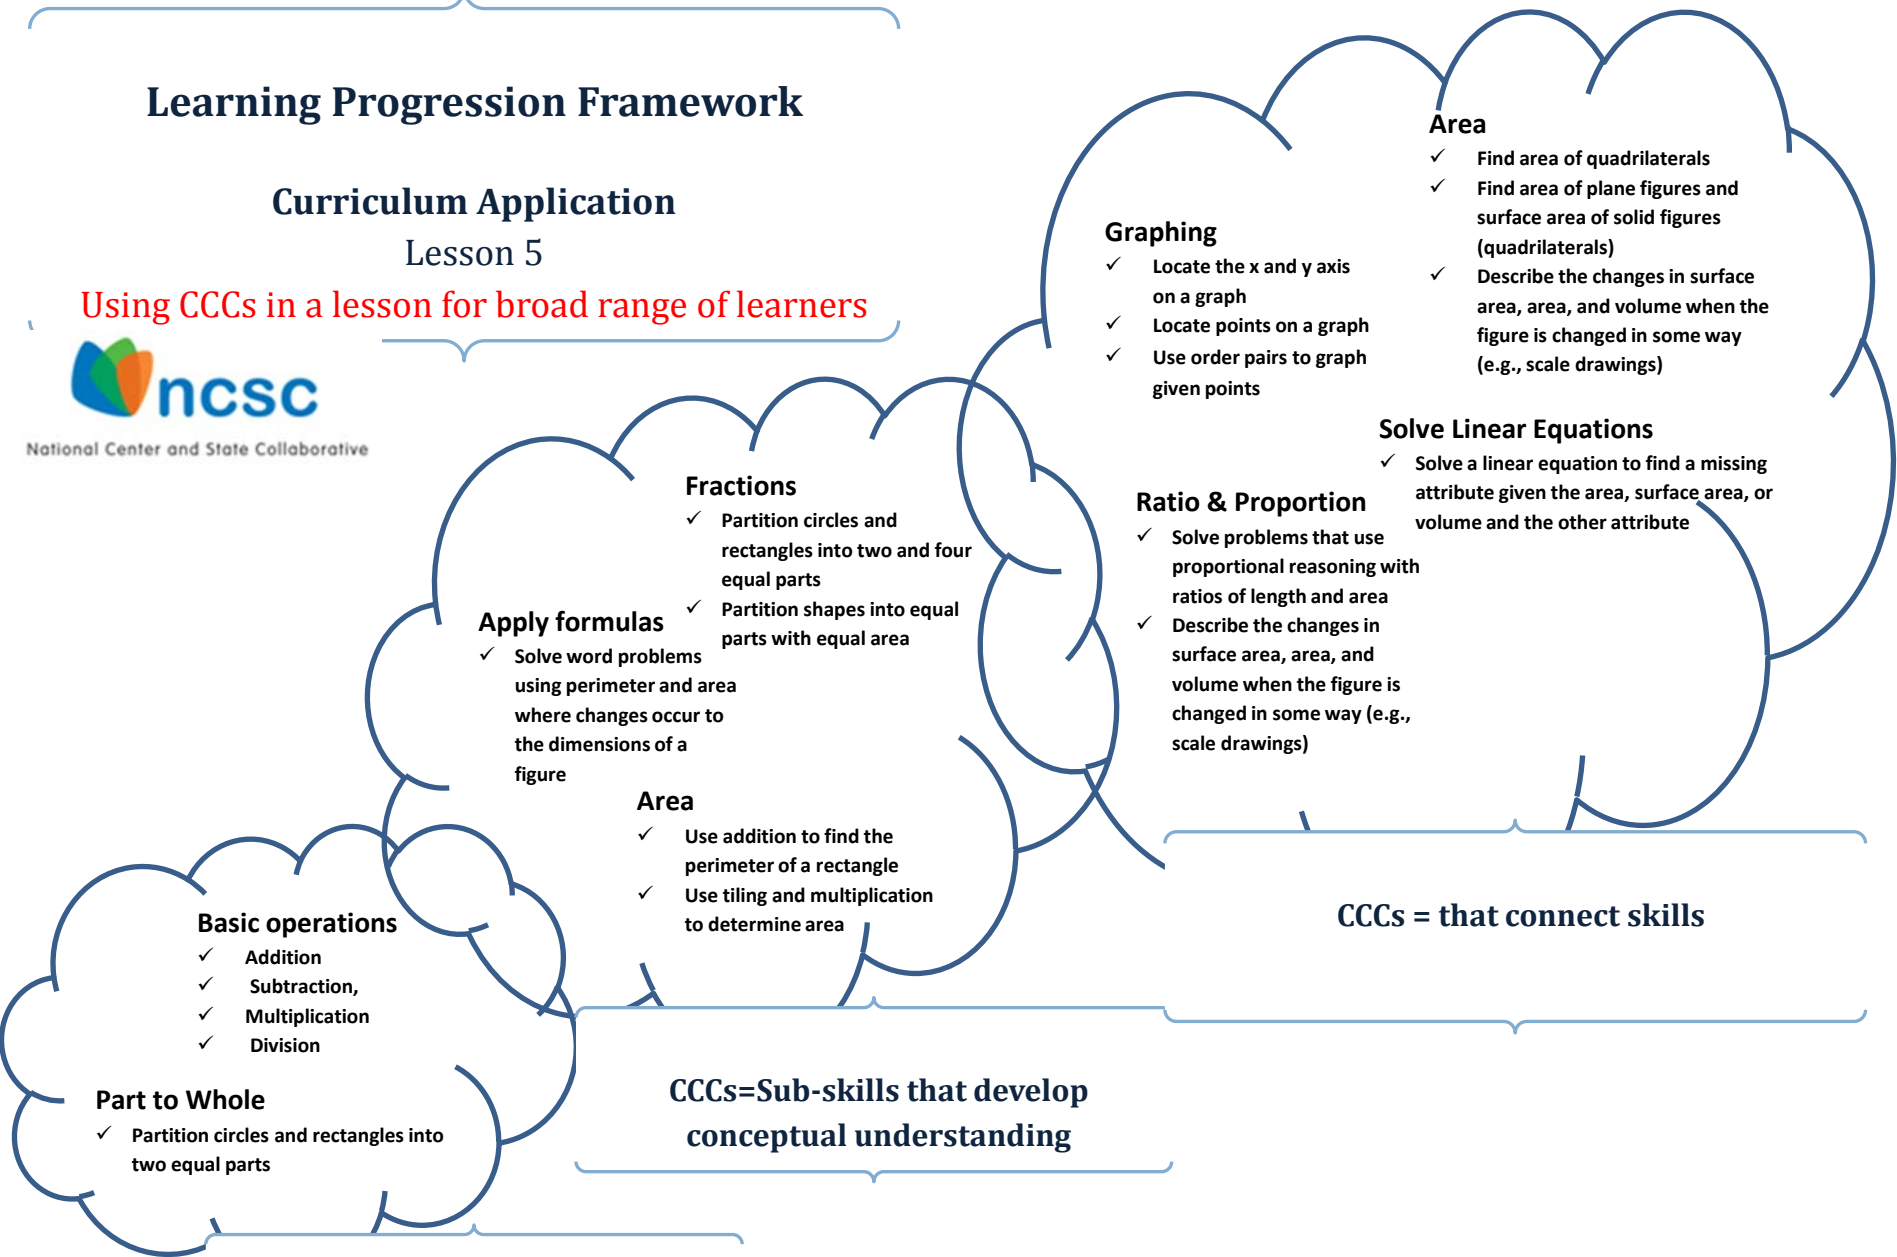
Learning Progression Framework

Curriculum Application

Lesson 5

Using CCCs in a lesson for broad range of learners

ncsc

National Center and State Collaborative

Area
✓ Find area of quadrilaterals
✓ Find area of plane figures and surface area of solid figures (quadrilaterals)
✓ Describe the changes in surface area, area, and volume when the figure is changed in some way (e.g., scale drawings)

Graphing
✓ Locate the x and y axis on a graph
✓ Locate points on a graph
✓ Use order pairs to graph given points

Solve Linear Equations
✓ Solve a linear equation to find a missing attribute given the area, surface area, or volume and the other attribute

Ratio & Proportion
✓ Solve problems that use proportional reasoning with ratios of length and area
✓ Describe the changes in surface area, area, and volume when the figure is changed in some way (e.g., scale drawings)

Fractions
✓ Partition circles and rectangles into two and four equal parts
✓ Partition shapes into equal parts with equal area

Apply formulas
✓ Solve word problems using perimeter and area where changes occur to the dimensions of a figure

Area
✓ Use addition to find the perimeter of a rectangle
✓ Use tiling and multiplication to determine area

CCCs = that connect skills

Basic operations
✓ Addition
✓ Subtraction,
✓ Multiplication
✓ Division

Part to Whole
✓ Partition circles and rectangles into two equal parts

CCCs=Sub-skills that develop conceptual understanding